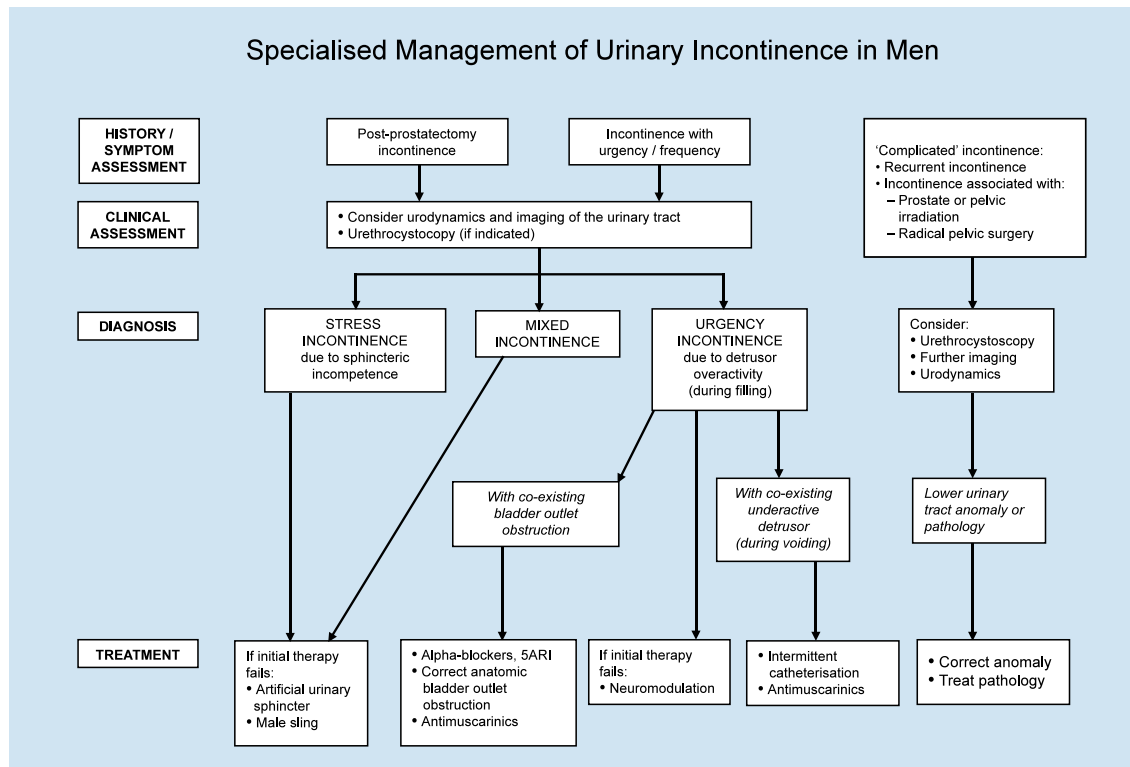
Specialised Management of Urinary Incontinence in Men

HISTORY / SYMPTOM ASSESSMENT

Post-prostatectomy incontinence

Incontinence with urgency / frequency

'Complicated' incontinence:
• Recurrent incontinence
• Incontinence associated with:
– Prostate or pelvic irradiation
– Radical pelvic surgery

CLINICAL ASSESSMENT

• Consider urodynamics and imaging of the urinary tract
• Urethrocystoscopy (if indicated)

DIAGNOSIS

STRESS INCONTINENCE due to sphincteric incompetence

MIXED INCONTINENCE

URGENCY INCONTINENCE due to detrusor overactivity (during filling)

Consider:
• Urethrocystoscopy
• Further imaging
• Urodynamics

With co-existing bladder outlet obstruction

With co-existing underactive detrusor (during voiding)

Lower urinary tract anomaly or pathology

TREATMENT

If initial therapy fails:
• Artificial urinary sphincter
• Male sling

• Alpha-blockers, 5ARI
• Correct anatomic bladder outlet obstruction
• Antimuscarinics

If initial therapy fails:
• Neuromodulation

• Intermittent catheterisation
• Antimuscarinics

• Correct anomaly
• Treat pathology